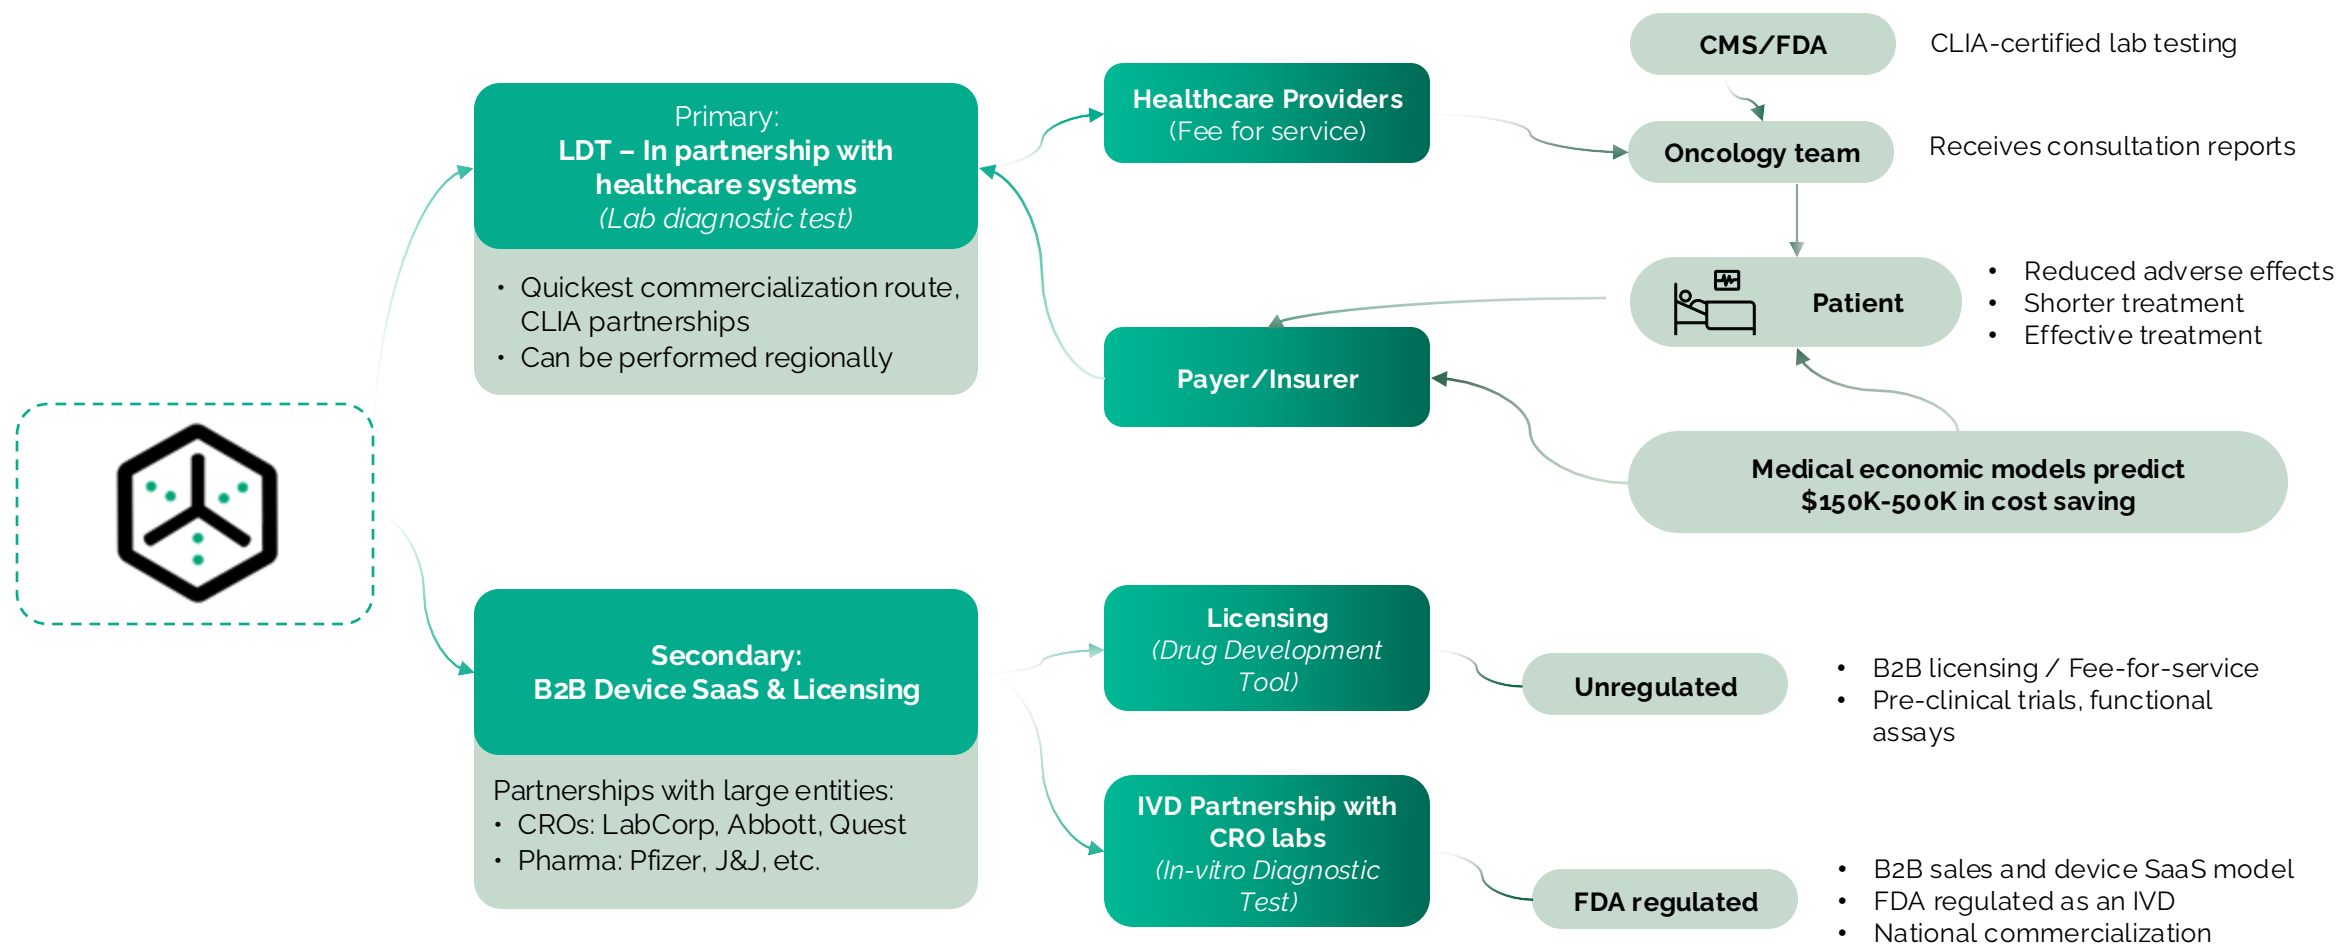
Primary:
LDT – In partnership with healthcare systems
(Lab diagnostic test)

• Quickest commercialization route, CLIA partnerships
• Can be performed regionally

Healthcare Providers
(Fee for service)

Payer/Insurer

CMS/FDA

CLIA-certified lab testing

Oncology team

Receives consultation reports

Patient

• Reduced adverse effects
• Shorter treatment
• Effective treatment

Medical economic models predict $150K-500K in cost saving

Secondary:
B2B Device SaaS & Licensing

Partnerships with large entities:
• CROs: LabCorp, Abbott, Quest
• Pharma: Pfizer, J&J, etc.

Licensing
(Drug Development Tool)

Unregulated

• B2B licensing / Fee-for-service
• Pre-clinical trials, functional assays

IVD Partnership with CRO labs
(In-vitro Diagnostic Test)

FDA regulated

• B2B sales and device SaaS model
• FDA regulated as an IVD
• National commercialization